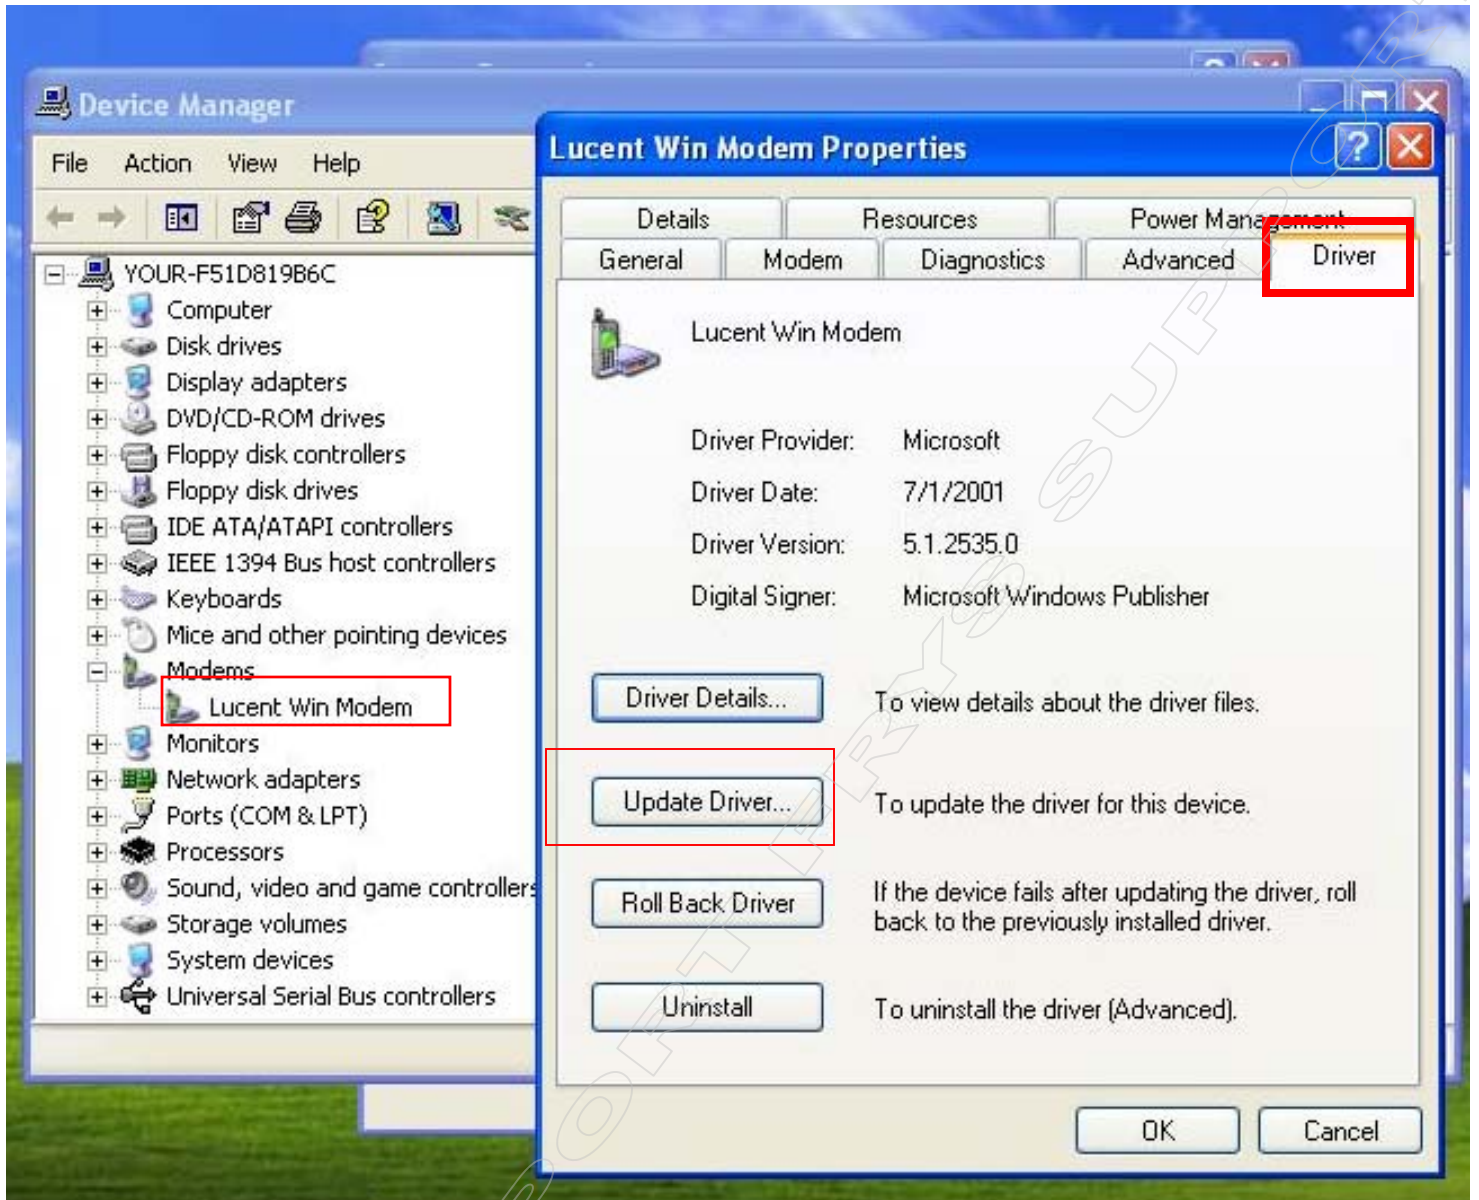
Device Manager

File Action View Help

YOUR-F51D819B6C
Computer
Disk drives
Display adapters
DVD/CD-ROM drives
Floppy disk controllers
Floppy disk drives
IDE ATA/ATAPI controllers
IEEE 1394 Bus host controllers
Keyboards
Mice and other pointing devices
Modems
Lucent Win Modem
Monitors
Network adapters
Ports (COM & LPT)
Processors
Sound, video and game controllers
Storage volumes
System devices
Universal Serial Bus controllers

Lucent Win Modem Properties

Details | Resources | Power Management
General | Modem | Diagnostics | Advanced | Driver

Lucent Win Modem

Driver Provider: Microsoft
Driver Date: 7/1/2001
Driver Version: 5.1.2535.0
Digital Signer: Microsoft Windows Publisher

Driver Details... To view details about the driver files.

Update Driver... To update the driver for this device.

Roll Back Driver If the device fails after updating the driver, roll back to the previously installed driver.

Uninstall To uninstall the driver (Advanced).

OK Cancel

SOFTWARE SUPPORT